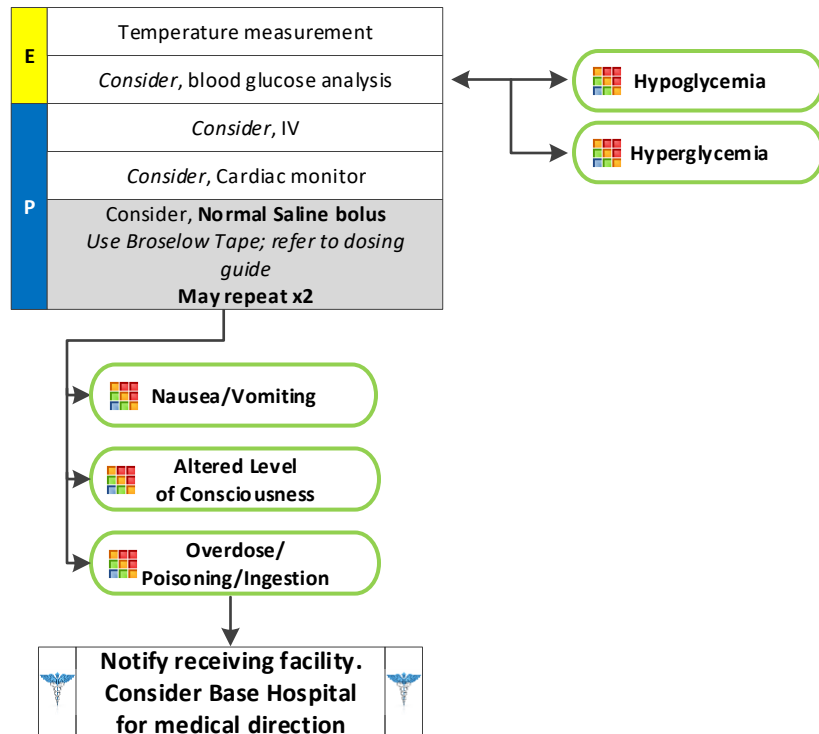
E

Temperature measurement

*Consider*, blood glucose analysis

P

*Consider*, IV

*Consider*, Cardiac monitor

Consider, **Normal Saline bolus**
*Use Broselow Tape; refer to dosing guide*
**May repeat x2**

**Hypoglycemia**

**Hyperglycemia**

**Nausea/Vomiting**

**Altered Level of Consciousness**

**Overdose/ Poisoning/Ingestion**

**Notify receiving facility. Consider Base Hospital for medical direction**